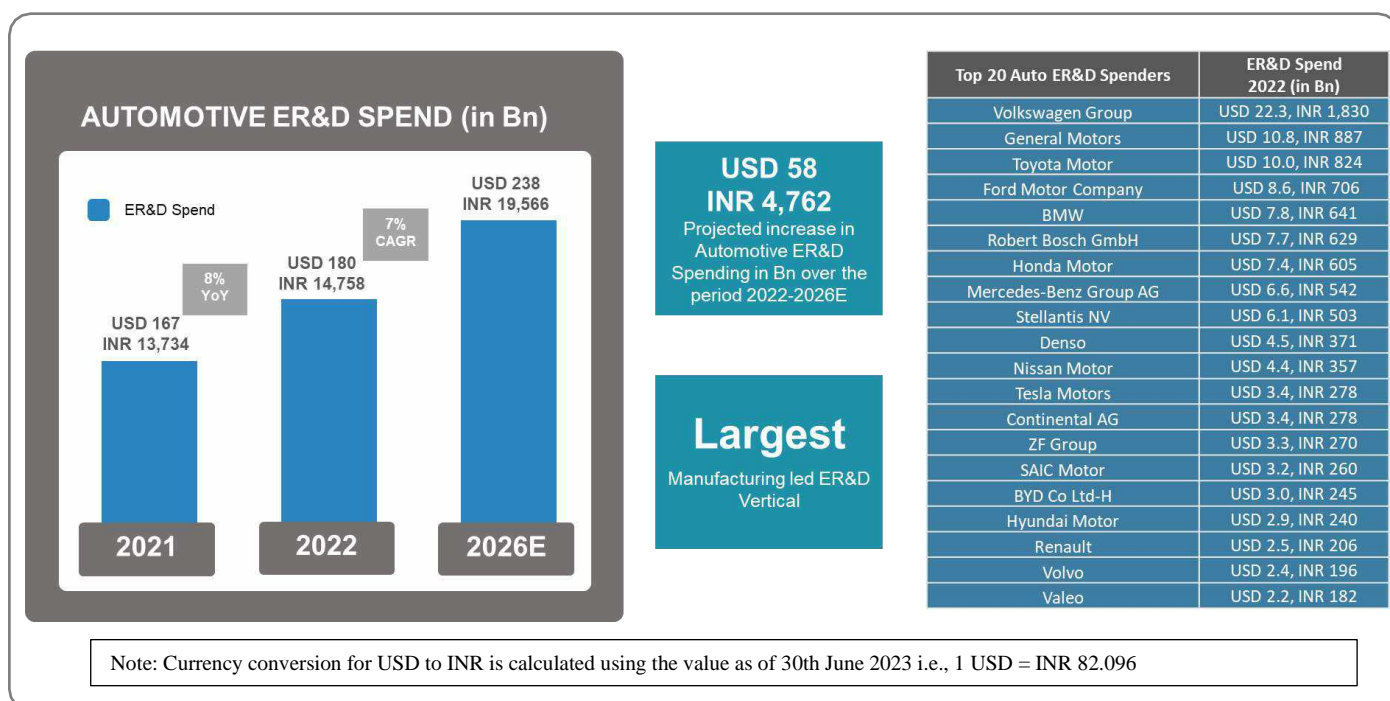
AUTOMOTIVE ER&D SPEND (in Bn)

ER&D Spend

8% YoY

7% CAGR

USD 167
INR 13,734

USD 180
INR 14,758

USD 238
INR 19,566

2021

2022

2026E

USD 58
INR 4,762
Projected increase in Automotive ER&D Spending in Bn over the period 2022-2026E

Largest
Manufacturing led ER&D Vertical

| Top 20 Auto ER&D Spenders | ER&D Spend 2022 (in Bn) |
|---|---|
| Volkswagen Group | USD 22.3, INR 1,830 |
| General Motors | USD 10.8, INR 887 |
| Toyota Motor | USD 10.0, INR 824 |
| Ford Motor Company | USD 8.6, INR 706 |
| BMW | USD 7.8, INR 641 |
| Robert Bosch GmbH | USD 7.7, INR 629 |
| Honda Motor | USD 7.4, INR 605 |
| Mercedes-Benz Group AG | USD 6.6, INR 542 |
| Stellantis NV | USD 6.1, INR 503 |
| Denso | USD 4.5, INR 371 |
| Nissan Motor | USD 4.4, INR 357 |
| Tesla Motors | USD 3.4, INR 278 |
| Continental AG | USD 3.4, INR 278 |
| ZF Group | USD 3.3, INR 270 |
| SAIC Motor | USD 3.2, INR 260 |
| BYD Co Ltd-H | USD 3.0, INR 245 |
| Hyundai Motor | USD 2.9, INR 240 |
| Renault | USD 2.5, INR 206 |
| Volvo | USD 2.4, INR 196 |
| Valeo | USD 2.2, INR 182 |

Note: Currency conversion for USD to INR is calculated using the value as of 30th June 2023 i.e., 1 USD = INR 82.096